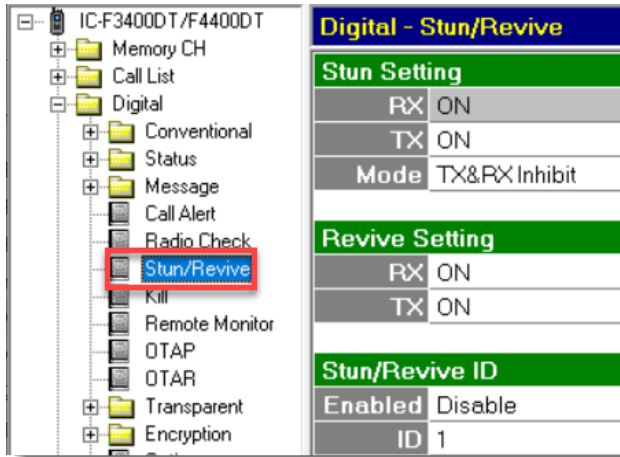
IC-F3400DT/F4400DT
Memory CH
Call List
Digital
Conventional
Status
Message
Call Alert
Radio Check
Stun/Revive
Kill
Remote Monitor
OTAP
OTAR
Transparent
Encryption

Digital - Stun/Revive

Stun Setting

| RX | ON |
|---|---|
| TX | ON |
| Mode | TX&RX Inhibit |

Revive Setting

| RX | ON |
|---|---|
| TX | ON |

Stun/Revive ID

| Enabled | Disable |
|---|---|
| ID | 1 |